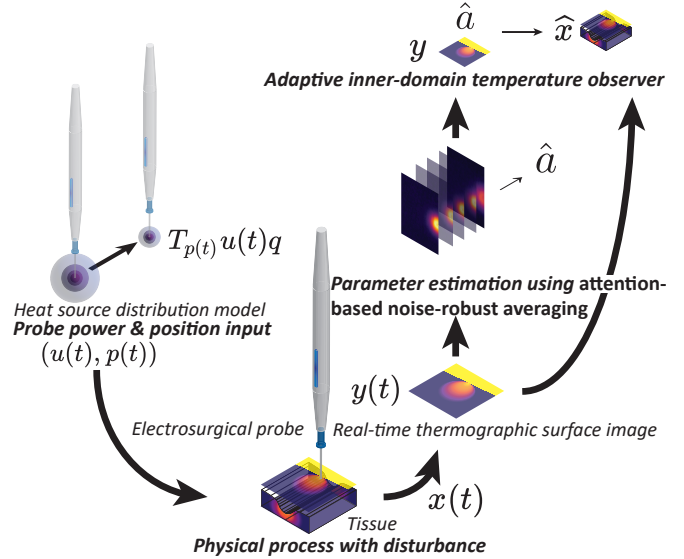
$y$ $\hat{a}$ $\longrightarrow$ $\widehat{x}$

Adaptive inner-domain temperature observer

$\hat{a}$

$T_{p(t)}u(t)q$

Heat source distribution model

Probe power & position input

$(u(t), p(t))$

Parameter estimation using attention-based noise-robust averaging

$y(t)$

Electrosurgical probe

Real-time thermographic surface image

$x(t)$

Tissue

Physical process with disturbance